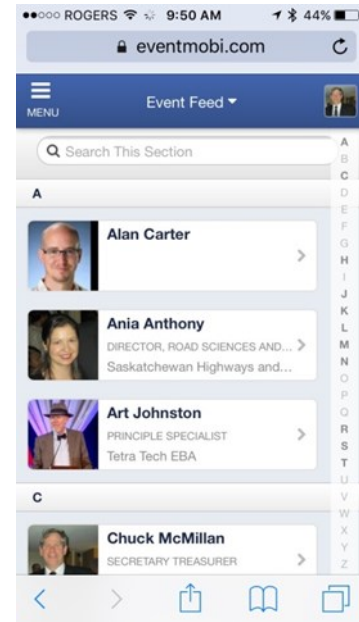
●●○○○ ROGERS 9:50 AM 44%

eventmobi.com

MENU

Event Feed

Search This Section

A

Alan Carter

Ania Anthony
DIRECTOR, ROAD SCIENCES AND...
Saskatchewan Highways and...

Art Johnston
PRINCIPLE SPECIALIST
Tetra Tech EBA

C

Chuck McMillan
SECRETARY TREASURER

A
B
C
D
E
F
G
H
I
J
K
L
M
N
O
P
Q
R
S
T
U
V
W
X
Y
Z